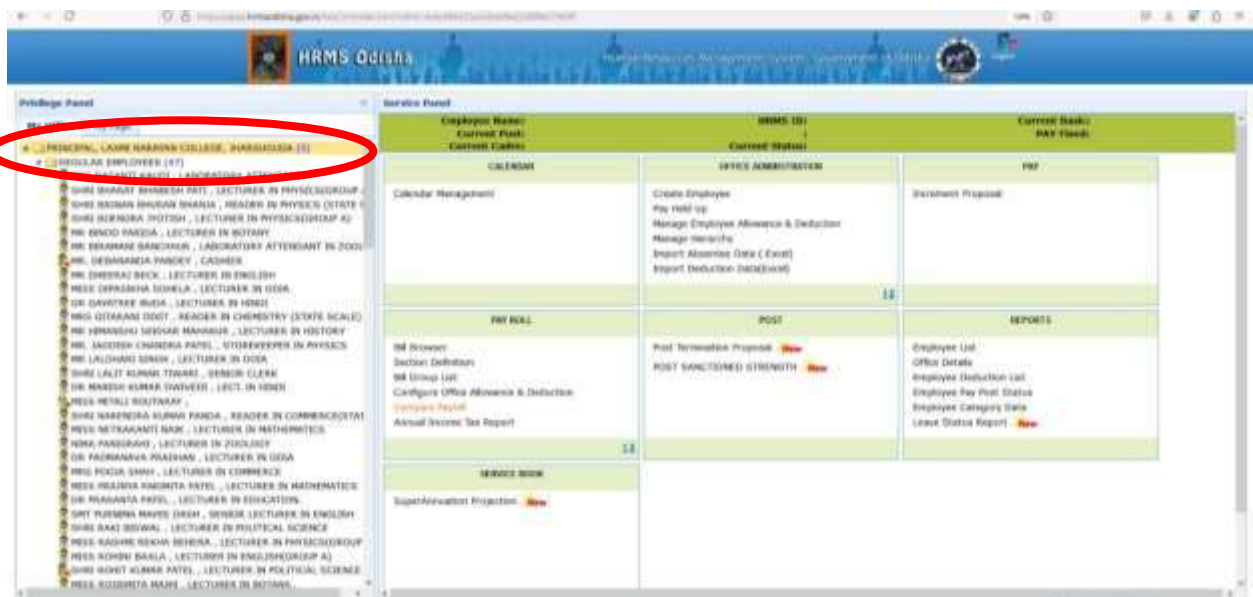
HRMS Odisha

Human Resource Management System, Government of Odisha

Privilege Panel

PRINCIPAL, LAXMI NARAYAN COLLEGE, JHARSUGUDA [1]
REGULAR EMPLOYEES [47]
SHRI BHARAT BHABESH PATI , LECTURER IN PHYSICS(GROUP
SHRI BASNAN BHUSAN BHANJA , READER IN PHYSICS (STATE
SHRI BIJENDRA JYOTISH , LECTURER IN PHYSICS(GROUP A)
MR BINOD PANDIA , LECTURER IN BOTANY
MR BIKARAM BANCHHUR , LABORATORY ATTENDANT IN ZOOL
MR. DEBANANDA PANDEY , CASHIER
MR DHEERAJ BECK , LECTURER IN ENGLISH
MISS DIPASIKHA SOHELA , LECTURER IN ODIA
DR GAYATREE BUDA , LECTURER IN HINDI
MRS GITARANI DIXIT , READER IN CHEMISTRY (STATE SCALE)
MR HIMANSHU SEKHAR MAHARUK , LECTURER IN HISTORY
MR. JAGDISH CHANDRA PATEL , STOREKEEPER IN PHYSICS
MR LALDHARI SINGH , LECTURER IN ODIA
SHRI LALIT KUMAR TIWARI , SENIOR CLERK
DR MANISH KUMAR DWIVEDI , LECT. IN HINDI
MISS METALI ROUTARAY ,
SHRI NARENDRA KUMAR PANDA , READER IN COMMERCE(STAT
MISS NETRAKANTI NAIK , LECTURER IN MATHEMATICS
NIMA PANIGRAHI , LECTURER IN ZOOLOGY
DR PADMANAVA PRADHAN , LECTURER IN ODIA
MRS POOJA SHAH , LECTURER IN COMMERCE
MISS PRAJNYA PARAMITA PATEL , LECTURER IN MATHEMATICS
DR PRASANTA PATEL , LECTURER IN EDUCATION
SMT PURNIMA MAYEE DASH , SENIOR LECTURER IN ENGLISH
SHRI RAAJ BISWAL , LECTURER IN POLITICAL SCIENCE
MISS RASHMI REKHA BEHERA , LECTURER IN PHYSICS(GROUP
MISS ROHINI BAXLA , LECTURER IN ENGLISH(GROUP A)
SHRI ROHIT KUMAR PATEL , LECTURER IN POLITICAL SCIENCE
MISS RUSSMITA MAJHI , LECTURER IN BOTANY

Service Panel

Employee Name: | HRMS ID: | Current Bank:
Current Post: | PAY Fixed:
Current Cadre: | Current Status:

CALENDAR
Calendar Management

OFFICE ADMINISTRATION
Create Employee
Pay Hold Up
Manage Employee Allowance & Deduction
Manage Hierarchy
Import Absentee Data ( Excel)
Import Deduction Data(Excel)
12

PAY
Increment Proposal

PAY ROLL
Bill Browser
Section Definition
Bill Group List
Configure Office Allowance & Deduction
Compare Payroll
Annual Income Tax Report
13

POST
Post Termination Proposal New
POST SANCTIONED STRENGTH New

REPORTS
Employee List
Office Details
Employee Deduction List
Employee Pay Post Status
Employee Category Data
Leave Status Report New

SERVICE BOOK
SuperAnnuation Projection New